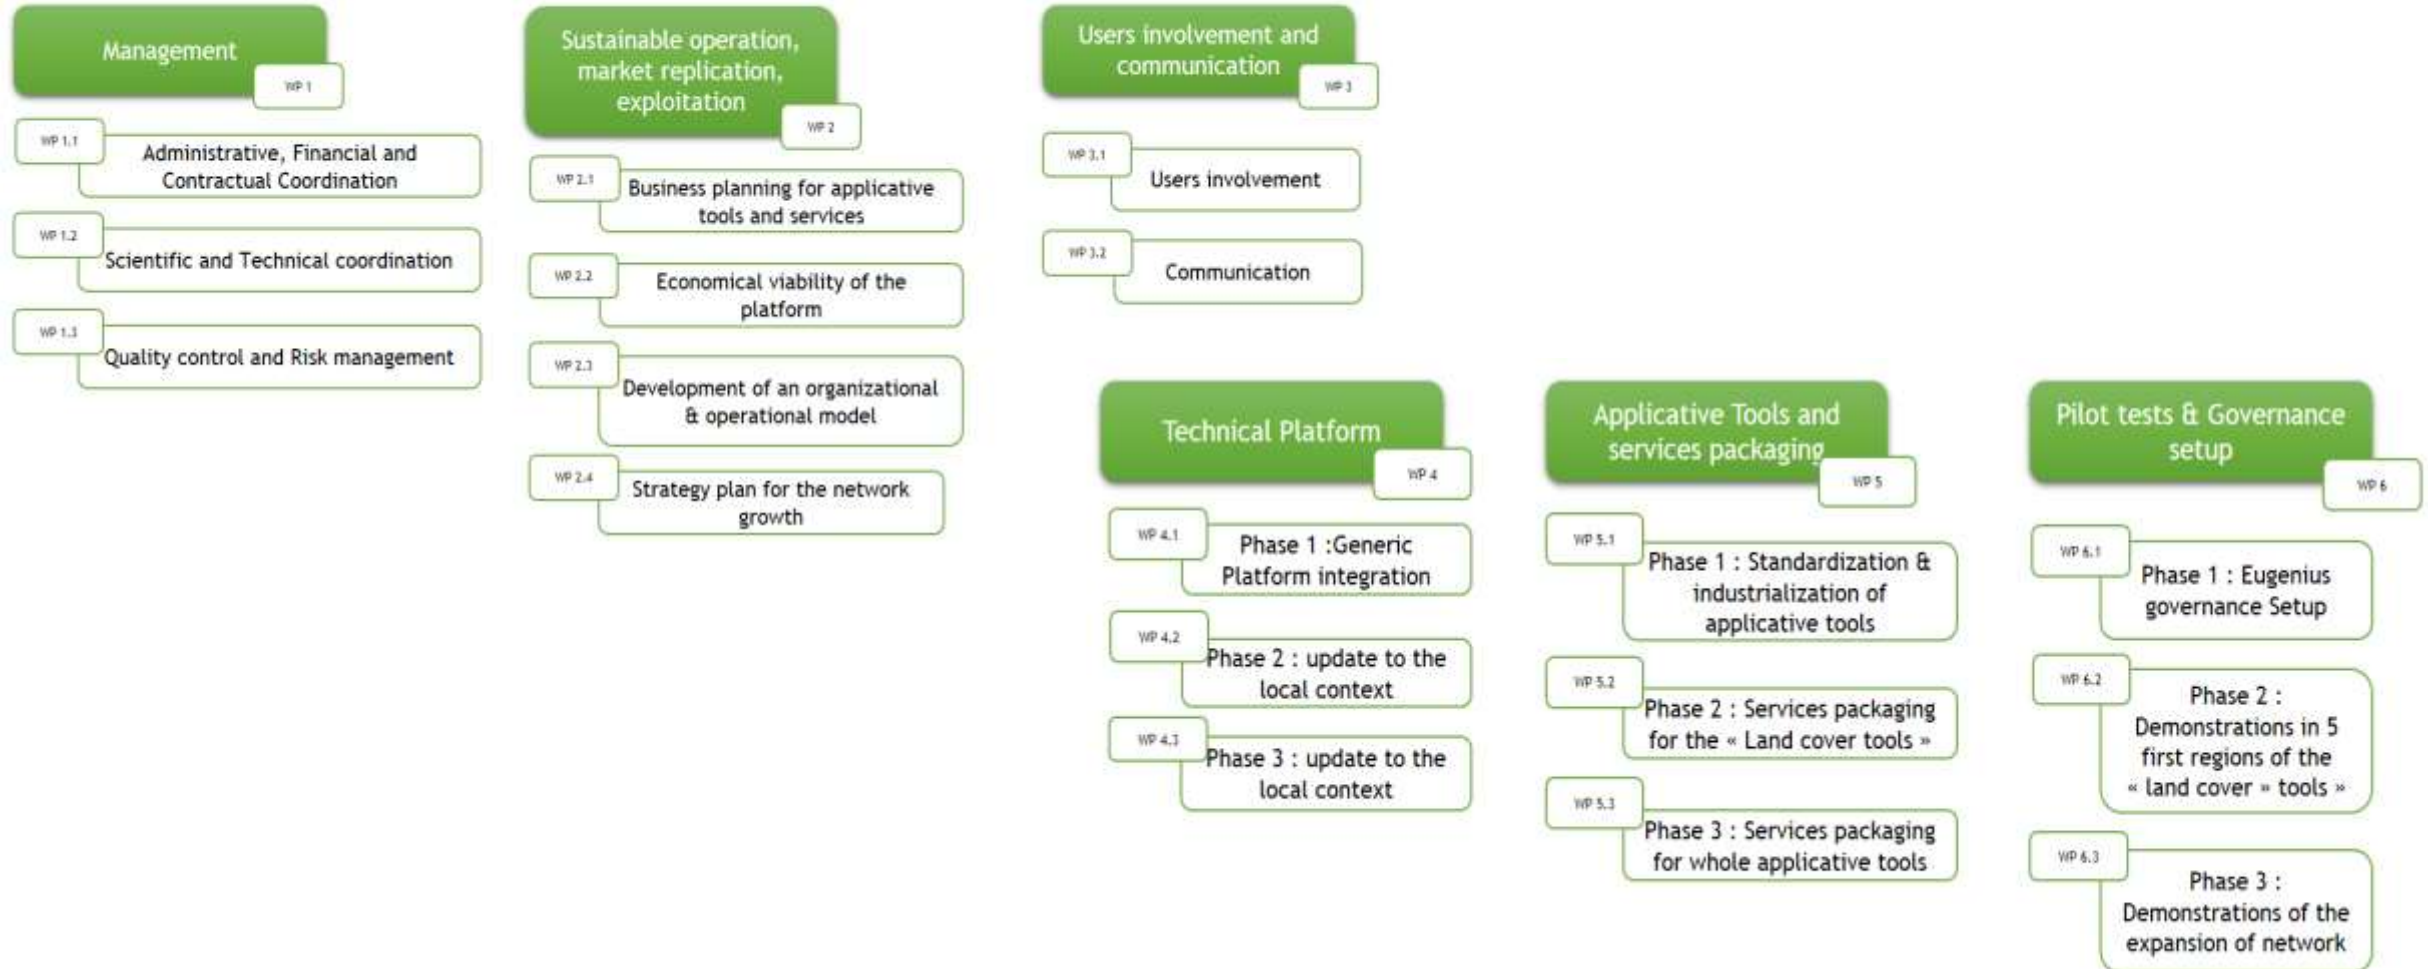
Management
WP 1

WP 1.1
Administrative, Financial and Contractual Coordination

WP 1.2
Scientific and Technical coordination

WP 1.3
Quality control and Risk management

Sustainable operation, market replication, exploitation
WP 2

WP 2.1
Business planning for applicative tools and services

WP 2.2
Economical viability of the platform

WP 2.3
Development of an organizational & operational model

WP 2.4
Strategy plan for the network growth

Users involvement and communication
WP 3

WP 3.1
Users involvement

WP 3.2
Communication

Technical Platform
WP 4

WP 4.1
Phase 1 :Generic Platform integration

WP 4.2
Phase 2 : update to the local context

WP 4.3
Phase 3 : update to the local context

Applicative Tools and services packaging
WP 5

WP 5.1
Phase 1 : Standardization & industrialization of applicative tools

WP 5.2
Phase 2 : Services packaging for the « Land cover tools »

WP 5.3
Phase 3 : Services packaging for whole applicative tools

Pilot tests & Governance setup
WP 6

WP 6.1
Phase 1 : Eugenius governance Setup

WP 6.2
Phase 2 : Demonstrations in 5 first regions of the « land cover » tools »

WP 6.3
Phase 3 : Demonstrations of the expansion of network